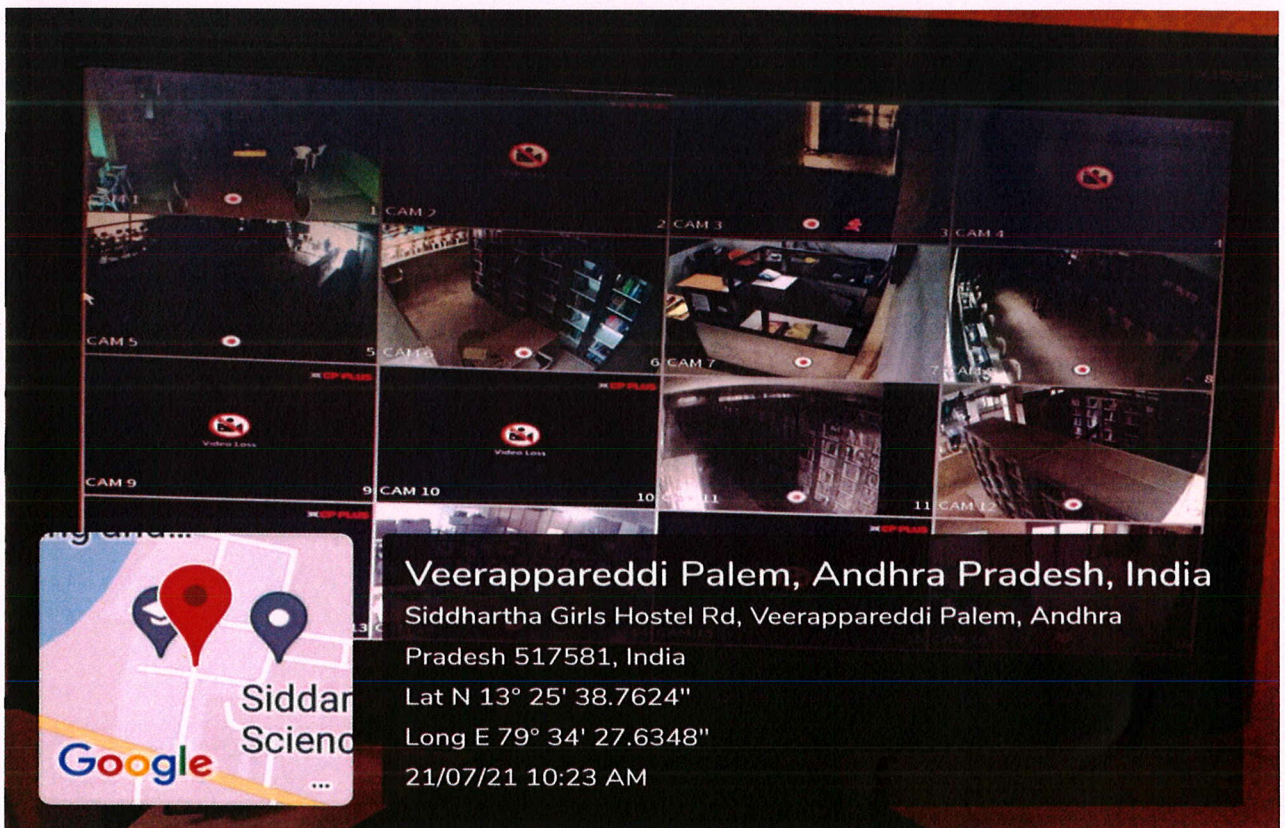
1 CAM 2
2 CAM 3
3 CAM 4
4
CAM 5
5 CAM 6
6 CAM 7
7 CAM 8
8
CP PLUS
Video Loss
CP PLUS
Video Loss
CAM 9
9 CAM 10
10 CAM 11
11 CAM 12
CP PLUS
CP PLUS
CP PLUS
13

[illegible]
Siddar
Scienc
Google
...

Veerappareddi Palem, Andhra Pradesh, India
Siddhartha Girls Hostel Rd, Veerappareddi Palem, Andhra Pradesh 517581, India
Lat N 13° 25' 38.7624"
Long E 79° 34' 27.6348"
21/07/21 10:23 AM